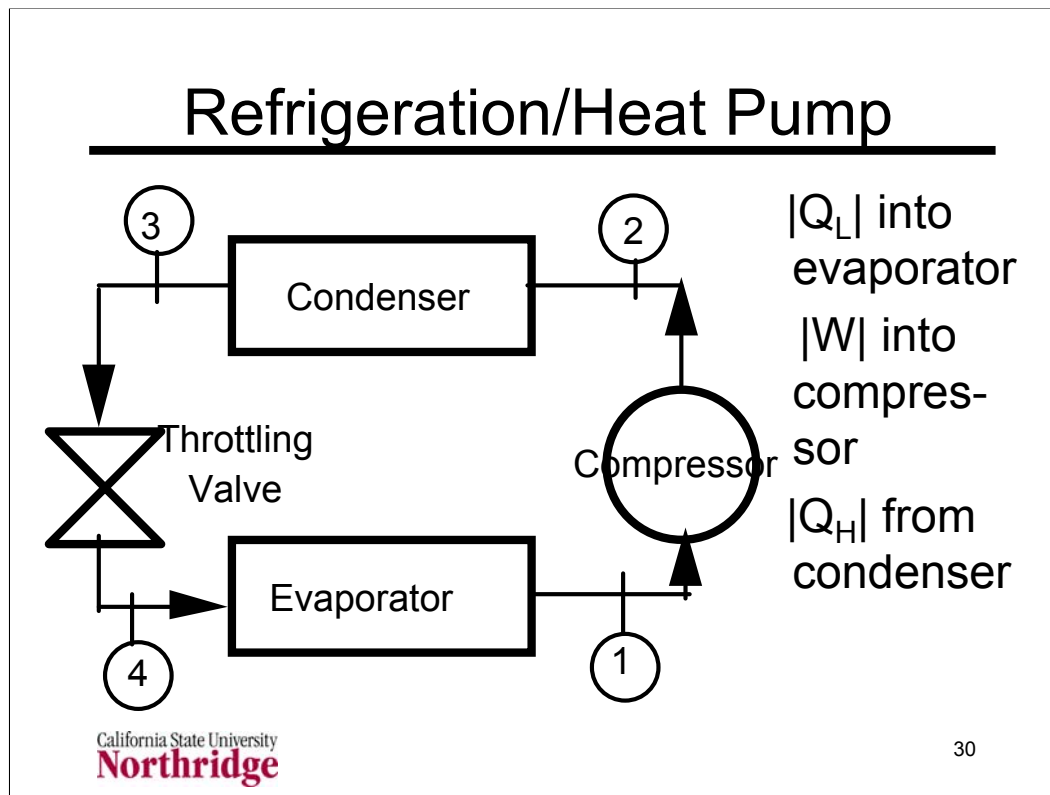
Refrigeration/Heat Pump

3

2

Condenser

Throttling Valve

Compressor

Evaporator

4

1

$|Q_L|$ into evaporator

|W| into compressor

$|Q_H|$ from condenser

California State University
Northridge

30